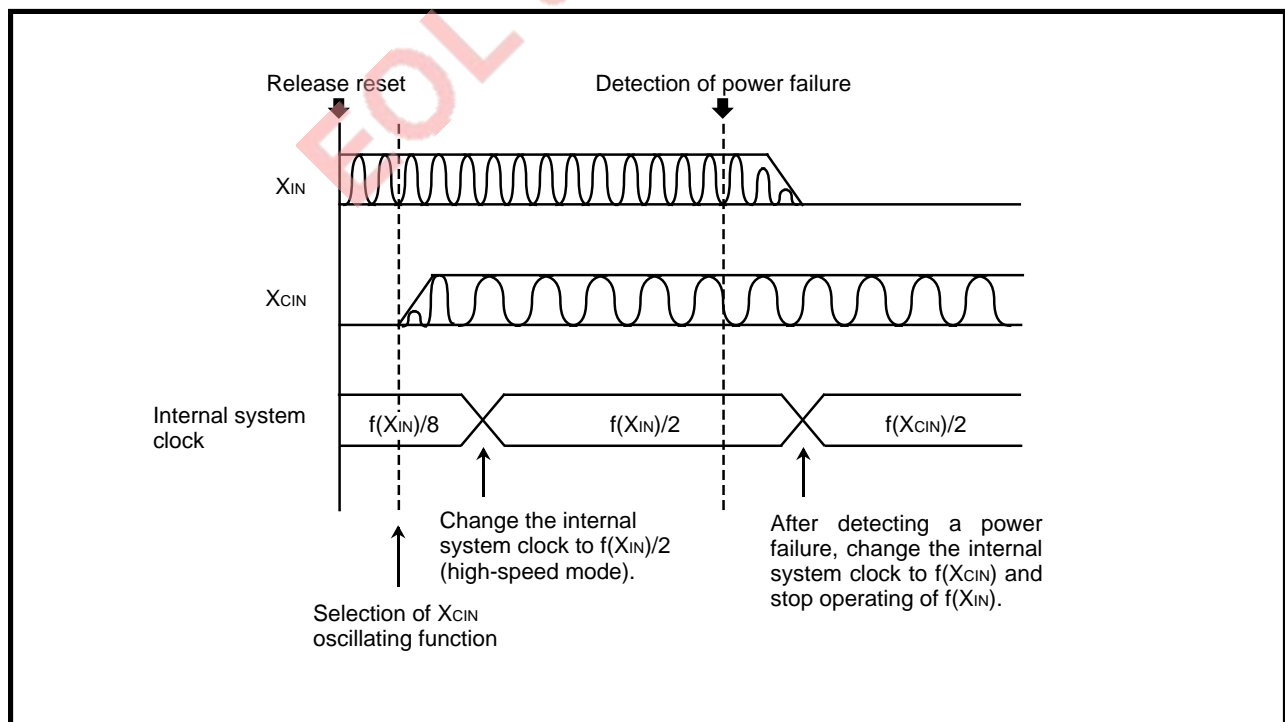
EOL

Release reset

Detection of power failure

$X_{IN}$

$X_{CIN}$

Internal system clock

$f(X_{IN})/8$

$f(X_{IN})/2$

$f(X_{CIN})/2$

Change the internal system clock to $f(X_{IN})/2$ (high-speed mode).

After detecting a power failure, change the internal system clock to $f(X_{CIN})$ and stop operating of $f(X_{IN})$.

Selection of $X_{CIN}$ oscillating function